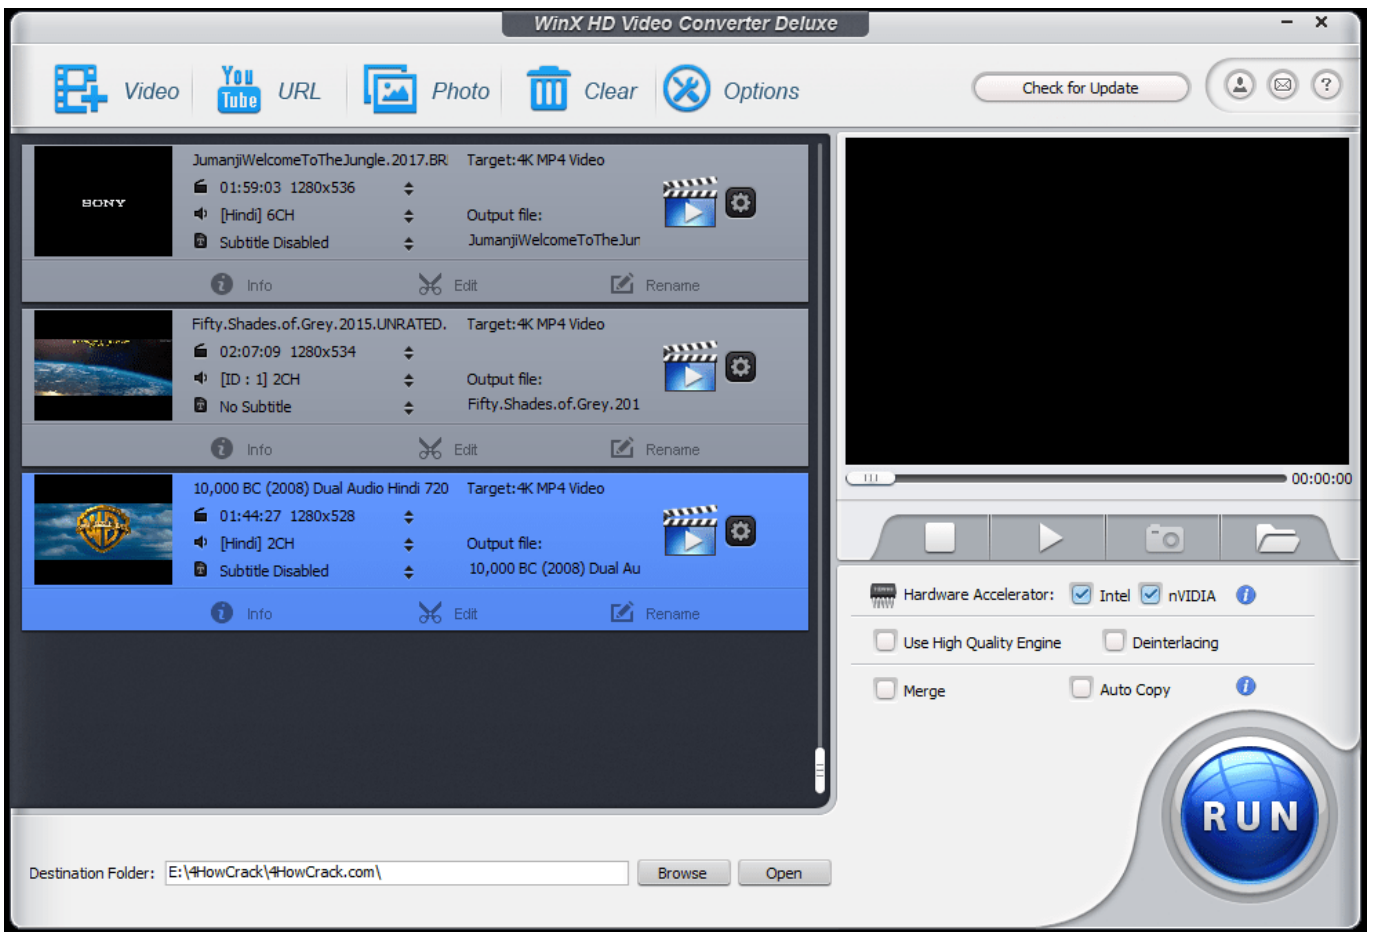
WinX HD Video Converter Deluxe

Video You Tube URL Photo Clear Options

Check for Update

SONY

JumanjiWelcomeToTheJungle.2017.BR Target:4K MP4 Video
01:59:03 1280x536
[Hindi] 6CH Output file:
Subtitle Disabled JumanjiWelcomeToTheJur
Info Edit Rename

Fifty.Shades.of.Grey.2015.UNRATED. Target:4K MP4 Video
02:07:09 1280x534
[ID : 1] 2CH Output file:
No Subtitle Fifty.Shades.of.Grey.201
Info Edit Rename

10,000 BC (2008) Dual Audio Hindi 720 Target:4K MP4 Video
01:44:27 1280x528
[Hindi] 2CH Output file:
Subtitle Disabled 10,000 BC (2008) Dual Au
Info Edit Rename

00:00:00

Hardware Accelerator: Intel nVIDIA
Use High Quality Engine Deinterlacing
Merge Auto Copy

RUN

Destination Folder: E:\4HowCrack\4HowCrack.com\ Browse Open